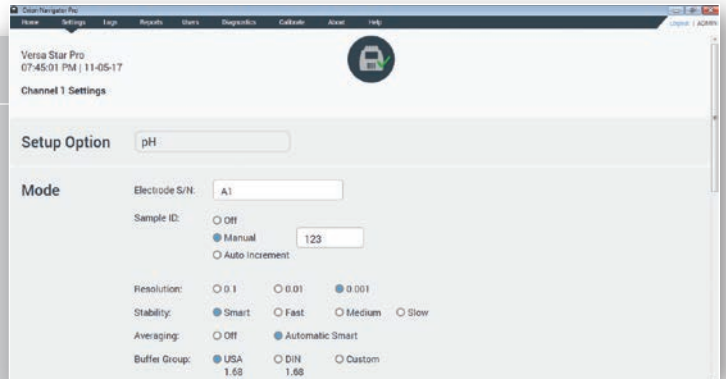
Orion Navigator Pro
Home Settings Logs Reports Users Diagnostics Calibrate About Help
Logout | ADMIN

Versa Star Pro
07:45:01 PM | 11-05-17

Channel 1 Settings

Setup Option
pH

Mode
Electrode S/N: A1
Sample ID: Off
Manual 123
Auto Increment

Resolution: 0.1 0.01 0.001
Stability: Smart Fast Medium Slow
Averaging: Off Automatic Smart
Buffer Group: USA DIN Custom
1.68 1.68